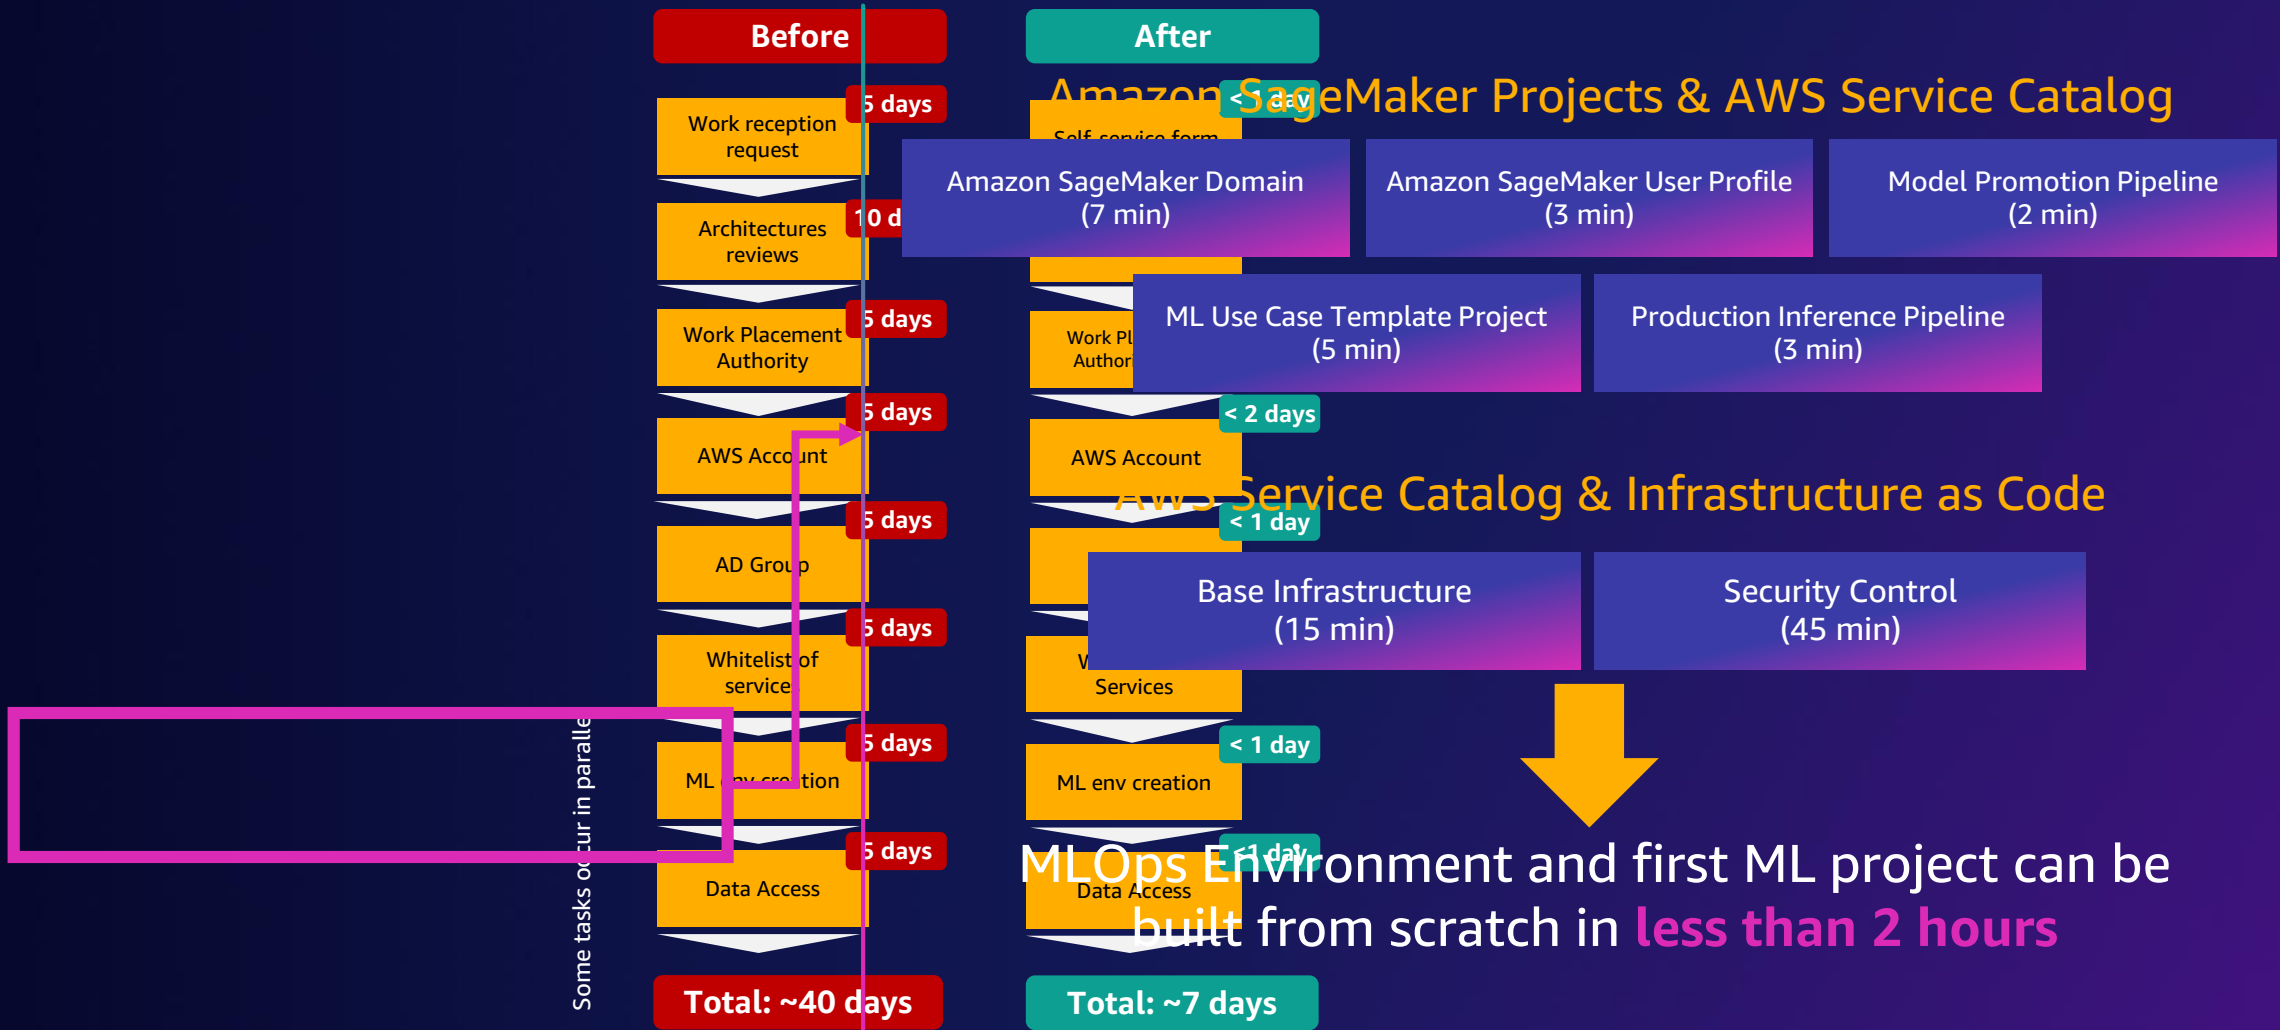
Before

5 days
Work reception request

10 d
Architectures reviews

5 days
Work Placement Authority

5 days
AWS Account

5 days
AD Group

5 days
Whitelist of service

5 days
ML env creation

5 days
Data Access

Total: ~40 days

Some tasks occur in paralle

After

Amazon SageMaker Projects & AWS Service Catalog

< 1 day
Self-service form

Amazon SageMaker Domain
(7 min)

Amazon SageMaker User Profile
(3 min)

Model Promotion Pipeline
(2 min)

Work Pl Author

ML Use Case Template Project
(5 min)

Production Inference Pipeline
(3 min)

< 2 days
AWS Account

AWS Service Catalog & Infrastructure as Code

< 1 day

Base Infrastructure
(15 min)

Security Control
(45 min)

W Services

< 1 day
ML env creation

< 1 day
Data Access

MLOps Environment and first ML project can be built from scratch in less than 2 hours

Total: ~7 days